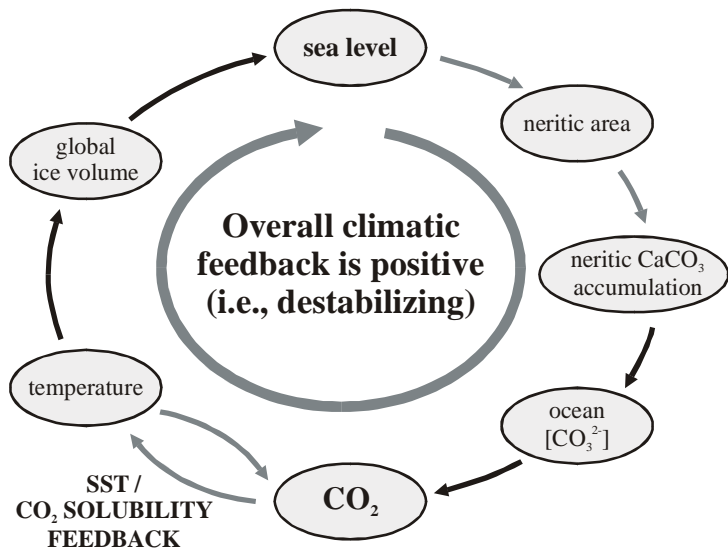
sea level

neritic area

neritic $CaCO_3$ accumulation

ocean $[CO_3^{2-}]$

$CO_2$

temperature

global ice volume

Overall climatic feedback is positive (i.e., destabilizing)

SST / $CO_2$ SOLUBILITY FEEDBACK